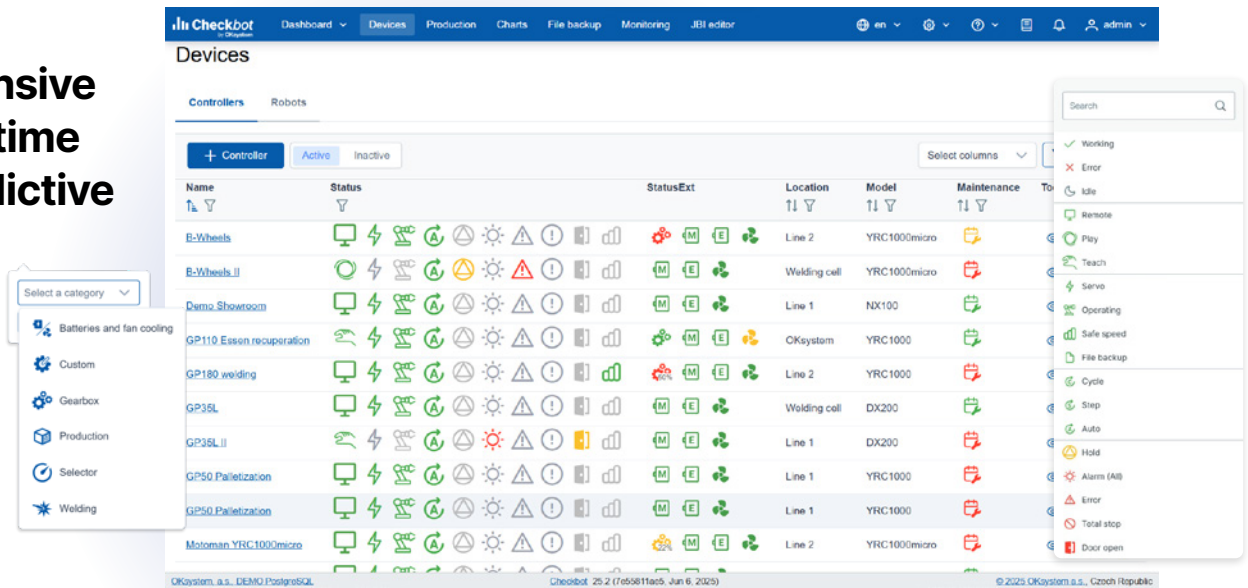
nsive
time
lictive

Checkbot by OKsystem
Dashboard Devices Production Charts File backup Monitoring JBI editor en admin

Devices

Controllers Robots

+ Controller Active Inactive Select columns

| Name | Status | StatusExt | Location | Model | Maintenance | To |
|---|---|---|---|---|---|---|
| B-Wheels | | | Line 2 | YRC1000micro | | |
| B-Wheels II | | | Welding cell | YRC1000micro | | |
| Demo Showroom | | | Line 1 | NX100 | | |
| GP110 Essen recuperation | | | OKsystem | YRC1000 | | |
| GP180 welding | | | Line 2 | YRC1000 | | |
| GP35L | | | Welding cell | DX200 | | |
| GP35L II | | | Line 1 | DX200 | | |
| GP50 Palletization | | | Line 1 | YRC1000 | | |
| GP50 Palletization | | | Line 1 | YRC1000 | | |
| Motoman YRC1000micro | | | Line 2 | YRC1000micro | | |

Select a category
Batteries and fan cooling
Custom
Gearbox
Production
Selector
Welding

Search
Working
Error
Idle
Remote
Play
Teach
Servo
Operating
Safe speed
File backup
Cycle
Step
Auto
Hold
Alarm (All)
Error
Total stop
Door open

OKsystem, a.s., DEMO PostgreSQL Checkbot 25.2 (7e55811ae5, Jun 6, 2025) © 2025 OKsystem a.s., Czech Republic